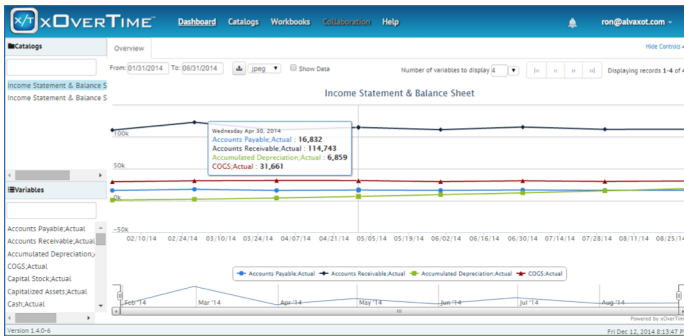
x/T xOverTime™ Dashboard Catalogs Workbooks Collaboration Help ron@alvaxot.com

Catalogs

Income Statement & Balance S
Income Statement & Balance S

Variables

Accounts Payable;Actual
Accounts Receivable;Actual
Accumulated Depreciation;
COGS;Actual
Capital Stock;Actual
Capitalized Assets;Actual
Cash;Actual

Version 1.4.0-6

Overview

Hide Controls

From: 01/31/2014 To: 08/31/2014 jpeg Show Data Number of variables to display 4 Displaying records 1-4 of 4

Income Statement & Balance Sheet

100k
50k
0k
-50k

Wednesday Apr 30, 2014
Accounts Payable;Actual : 16,832
Accounts Receivable;Actual : 114,743
Accumulated Depreciation;Actual : 6,859
COGS;Actual : 31,661

02/10/14 02/24/14 03/10/14 03/24/14 04/07/14 04/21/14 05/05/14 05/19/14 06/02/14 06/16/14 06/30/14 07/14/14 07/28/14 08/11/14 08/25/14

Accounts Payable;Actual Accounts Receivable;Actual Accumulated Depreciation;Actual COGS;Actual

Feb '14 Mar '14 Apr '14 May '14 Jun '14 Jul '14 Aug '14

Powered by xOverTime

Fri Dec 12, 2014 8:13:47 P